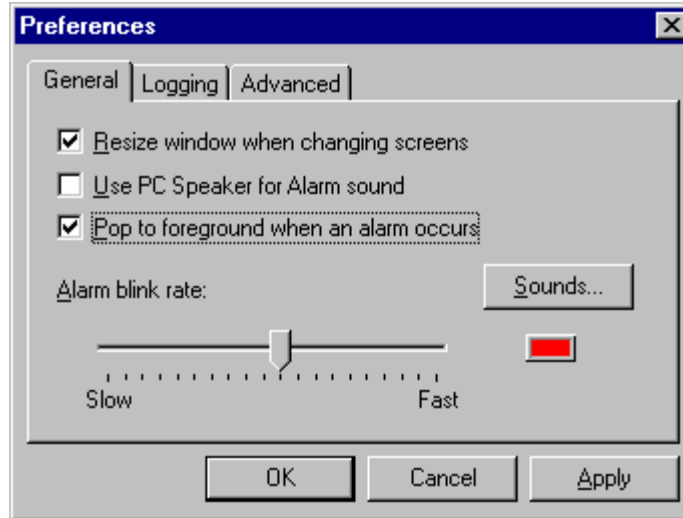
Preferences

General | Logging | Advanced

☑ Resize window when changing screens
☐ Use PC Speaker for Alarm sound
☑ Pop to foreground when an alarm occurs

Alarm blink rate:

Sounds...

Slow

Fast

OK

Cancel

Apply